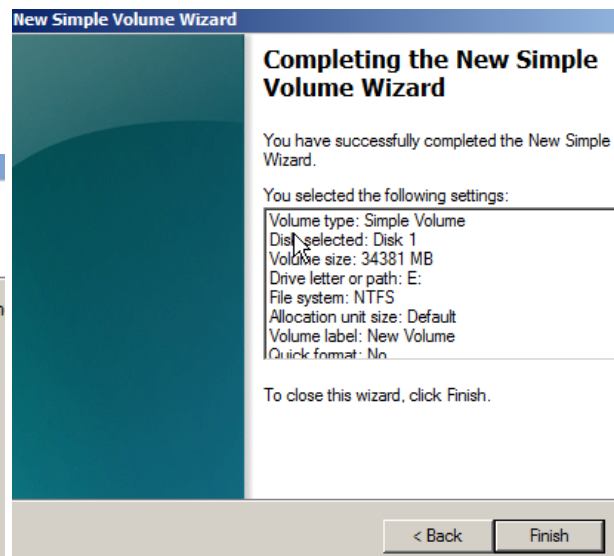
New Simple Volume Wizard

Completing the New Simple Volume Wizard

You have successfully completed the New Simple Wizard.

You selected the following settings:

Volume type: Simple Volume
Disk selected: Disk 1
Volume size: 34381 MB
Drive letter or path: E:
File system: NTFS
Allocation unit size: Default
Volume label: New Volume
Quick format: No

To close this wizard, click Finish.

< Back
Finish